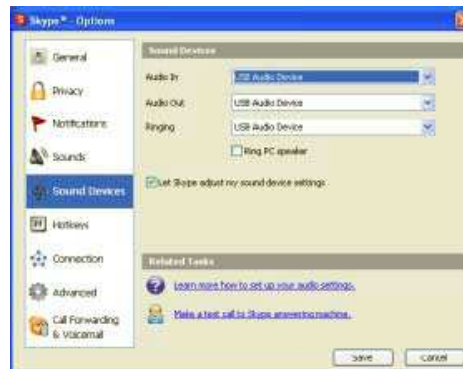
Skype™ - Options

General
Privacy
Notifications
Sounds
Sound Devices
Hotkeys
Connection
Advanced
Call Forwarding & Voicemail

Sound Devices

Audio In: USB Audio Device
Audio Out: USB Audio Device
Ringing: USB Audio Device

Ring PC speaker

Let Skype adjust my sound device settings

Related Tasks

Learn more how to set up your audio settings.

Make a test call to Skype answering machine.

Save
Cancel